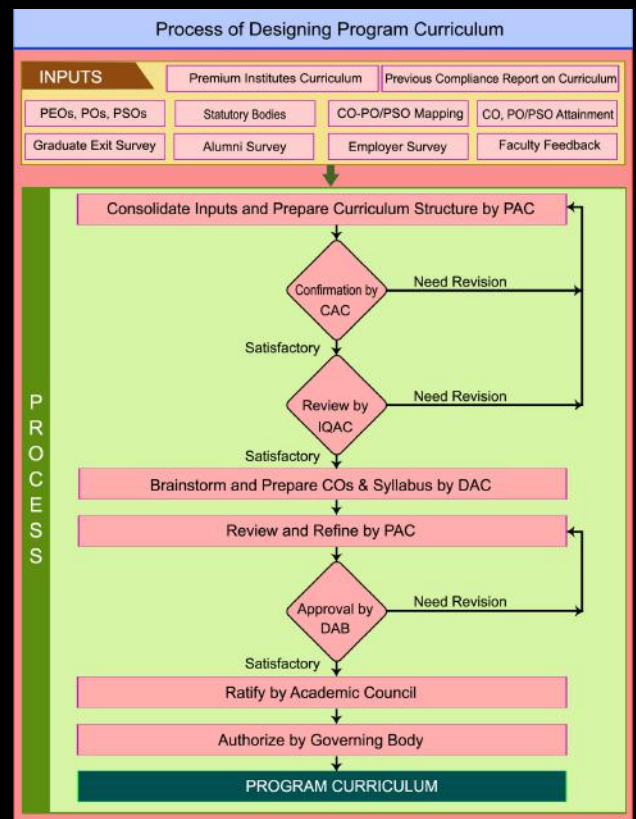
Process of Designing Program Curriculum

INPUTS

Premium Institutes Curriculum

Previous Compliance Report on Curriculum

PEOs, POs, PSOs

Statutory Bodies

CO-PO/PSO Mapping

CO, PO/PSO Attainment

Graduate Exit Survey

Alumni Survey

Employer Survey

Faculty Feedback

PROCESS

Consolidate Inputs and Prepare Curriculum Structure by PAC

Confirmation by CAC

Need Revision

Satisfactory

Review by IQAC

Need Revision

Satisfactory

Brainstorm and Prepare COs & Syllabus by DAC

Review and Refine by PAC

Approval by DAB

Need Revision

Satisfactory

Ratify by Academic Council

Authorize by Governing Body

PROGRAM CURRICULUM